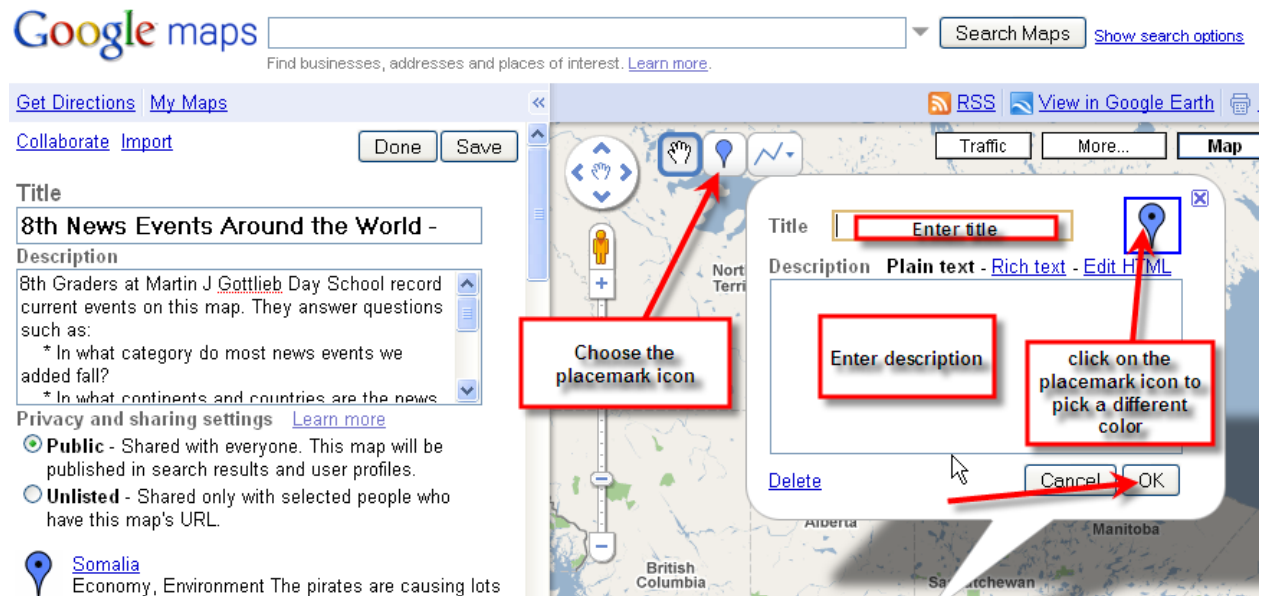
Google maps

Search Maps Show search options

Find businesses, addresses and places of interest. Learn more.

Get Directions My Maps

RSS View in Google Earth

Collaborate Import

Done Save

Title

8th News Events Around the World -

Description

8th Graders at Martin J Gottlieb Day School record current events on this map. They answer questions such as:
* In what category do most news events we added fall?
* In what continents and countries are the news

Privacy and sharing settings Learn more

Public - Shared with everyone. This map will be published in search results and user profiles.

Unlisted - Shared only with selected people who have this map's URL.

Somalia
Economy, Environment The pirates are causing lots

Traffic More... Map

Title Enter title

Description Plain text - Rich text - Edit HTML

Enter description

click on the placemark icon to pick a different color

Choose the placemark icon

Delete Cancel OK

Nort Terri

Alberta

Manitoba

British Columbia

Saskatchewan